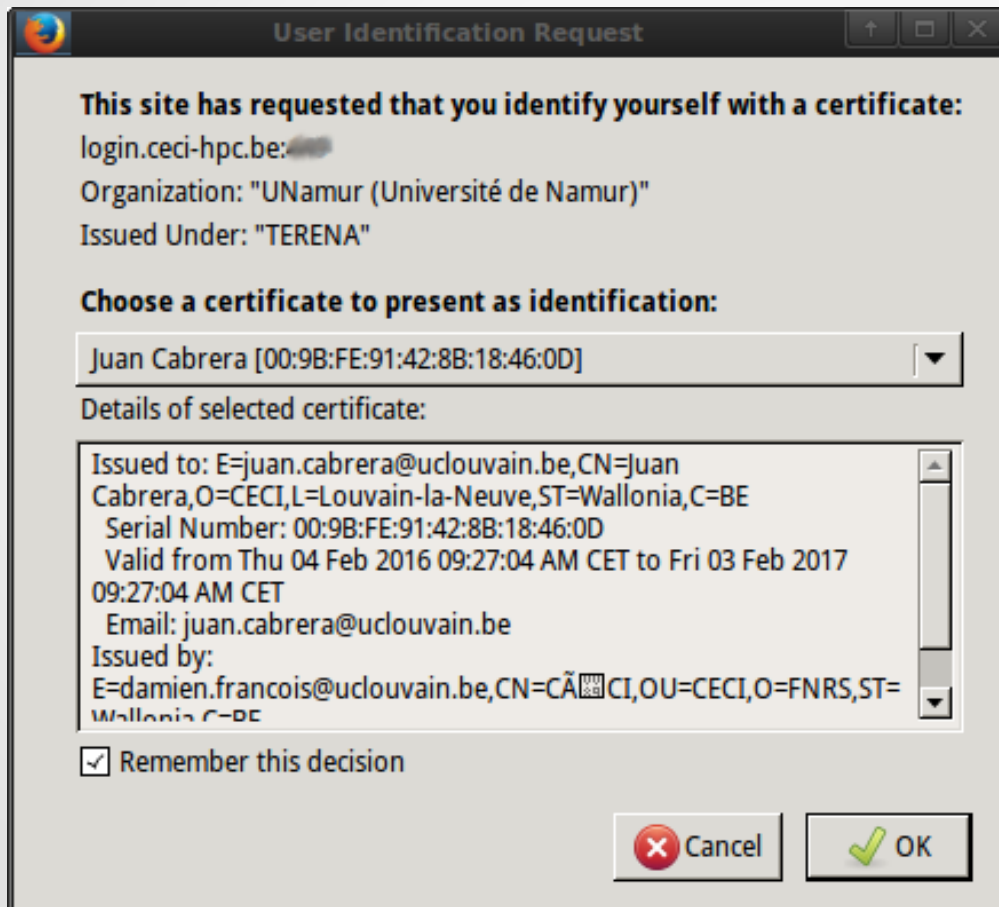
User Identification Request

This site has requested that you identify yourself with a certificate:
login.ceci-hpc.be:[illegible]
Organization: "UNamur (Université de Namur)"
Issued Under: "TERENA"

Choose a certificate to present as identification:
Juan Cabrera [00:9B:FE:91:42:8B:18:46:0D]
Details of selected certificate:
Issued to: E=juan.cabrera@uclouvain.be,CN=Juan Cabrera,O=CECI,L=Louvain-la-Neuve,ST=Wallonia,C=BE
Serial Number: 00:9B:FE:91:42:8B:18:46:0D
Valid from Thu 04 Feb 2016 09:27:04 AM CET to Fri 03 Feb 2017 09:27:04 AM CET
Email: juan.cabrera@uclouvain.be
Issued by:
E=damien.francois@uclouvain.be,CN=CÃ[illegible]CI,OU=CECI,O=FNRS,ST=
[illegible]
Remember this decision
Cancel
OK